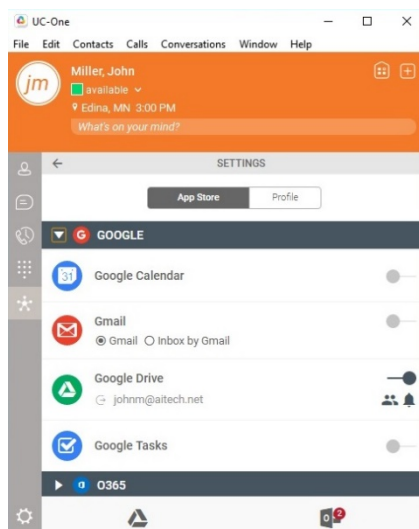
UC-One

File Edit Contacts Calls Conversations Window Help

jm

Miller, John

available

Edina, MN 3:00 PM

What's on your mind?

SETTINGS

App Store

Profile

G GOOGLE

31

Google Calendar

Gmail

Gmail Inbox by Gmail

Google Drive

johnm@aitech.net

Google Tasks

O365

2